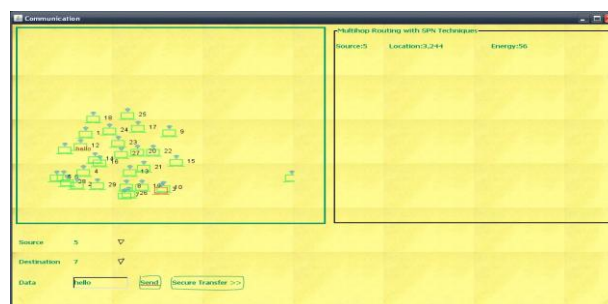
Communication

Multihop Routing with SPN Techniques

Source:5 Location:3,244 Energy:56

25
18
17
24
9
1
23
hello 12
27 20 22
14 16
21 15
13
4
28 2 29 8 10 3
26 0

Source 5
Destination 7
Data hello Send Secure Transfer >>